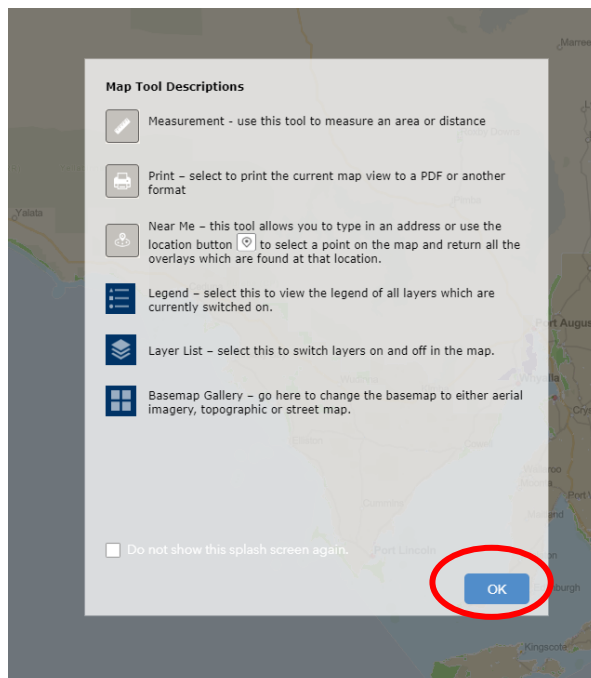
Marree

Yalata

Port August

Whyalla

Port Lincoln

Kingscote

Map Tool Descriptions

Measurement - use this tool to measure an area or distance

Print – select to print the current map view to a PDF or another format

Near Me – this tool allows you to type in an address or use the location button to select a point on the map and return all the overlays which are found at that location.

Legend – select this to view the legend of all layers which are currently switched on.

Layer List – select this to switch layers on and off in the map.

Basemap Gallery – go here to change the basemap to either aerial imagery, topographic or street map.

Do not show this splash screen again.

OK